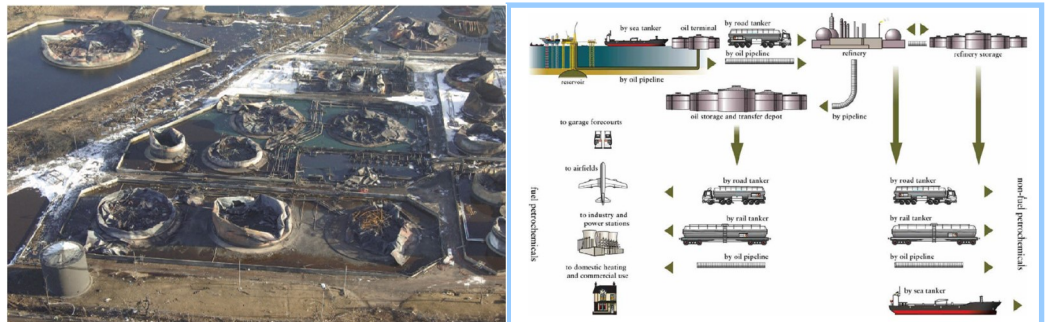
by sea tanker

oil terminal

by road tanker

refinery

refinery storage

reservoir

by oil pipeline

by oil pipeline

oil storage and transfer depot

by pipeline

to garage forecourts

to airfields

to industry and power stations

to domestic heating and commercial use

fuel petrochemicals

by road tanker

by rail tanker

by oil pipeline

by road tanker

by rail tanker

by oil pipeline

by sea tanker

non-fuel petrochemicals